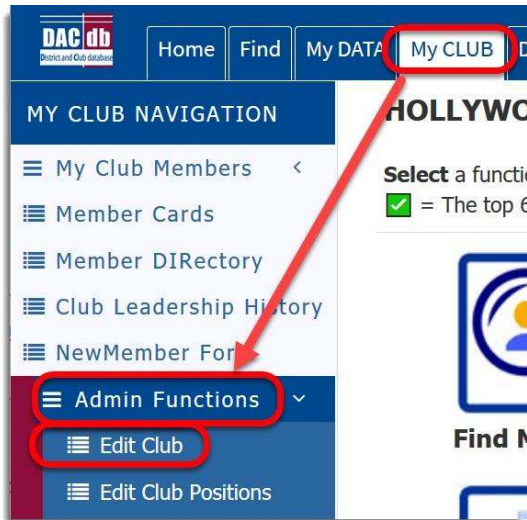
DAC db
District and Club database

Home
Find
My DATA
My CLUB
D

MY CLUB NAVIGATION
My Club Members
Member Cards
Member DIRectory
Club Leadership History
NewMember Form
Admin Functions
Edit Club
Edit Club Positions

HOLLYWO

Select a functio
= The top 6

Find M